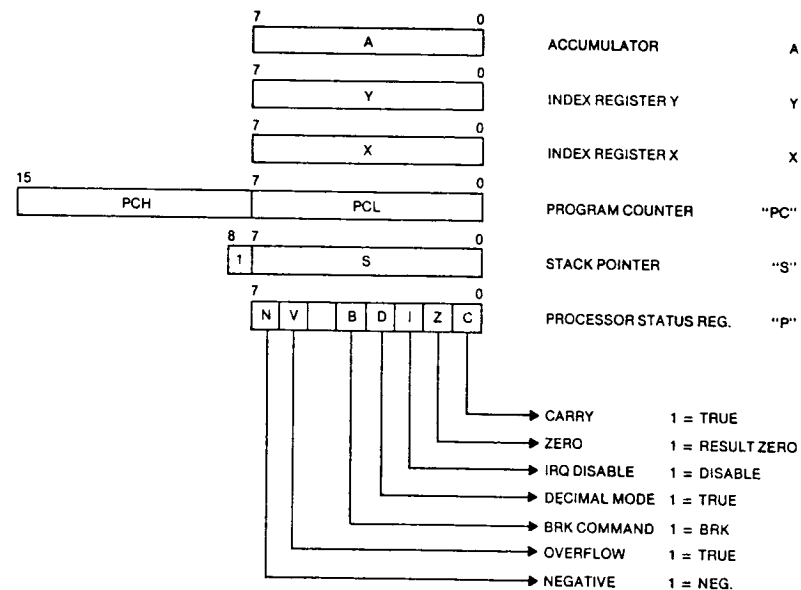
7 0
A
ACCUMULATOR A

7 0
Y
INDEX REGISTER Y Y

7 0
X
INDEX REGISTER X X

15 7 0
PCH PCL
PROGRAM COUNTER "PC"

8 7 0
1 S
STACK POINTER "S"

7 0
N V B D I Z C
PROCESSOR STATUS REG. "P"

CARRY 1 = TRUE
ZERO 1 = RESULT ZERO
IRQ DISABLE 1 = DISABLE
DECIMAL MODE 1 = TRUE
BRK COMMAND 1 = BRK
OVERFLOW 1 = TRUE
NEGATIVE 1 = NEG.